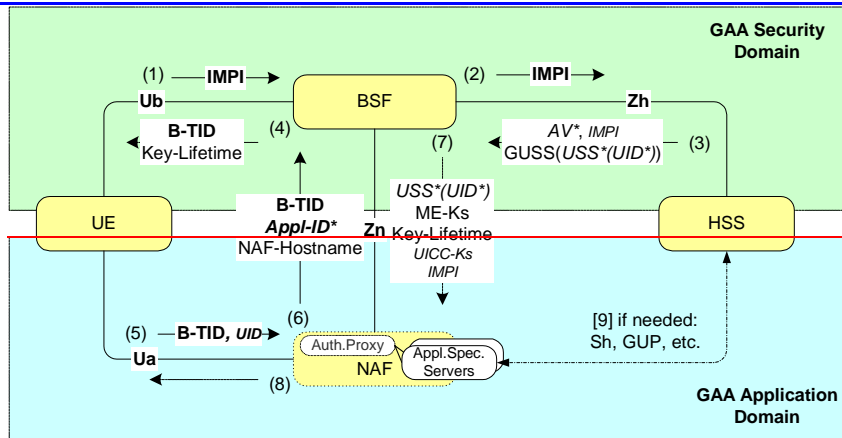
GAA Security Domain

(1) IMPI

(2) IMPI

Ub

BSF

Zh

B-TID
Key-Lifetime

(4)

(7)

$AV^*$, IMPI
GUSS($USS^*(UID^*)$)

(3)

UE

B-TID
Appl-ID*
NAF-Hostname

Zn

$USS^*(UID^*)$
ME-Ks
Key-Lifetime
UICC-Ks
IMPI

HSS

(6)

(5) B-TID, UID

[9] if needed:
Sh, GUP, etc.

Ua

Auth.Proxy

Appl.Spec. Servers

NAF

(8)

GAA Application Domain